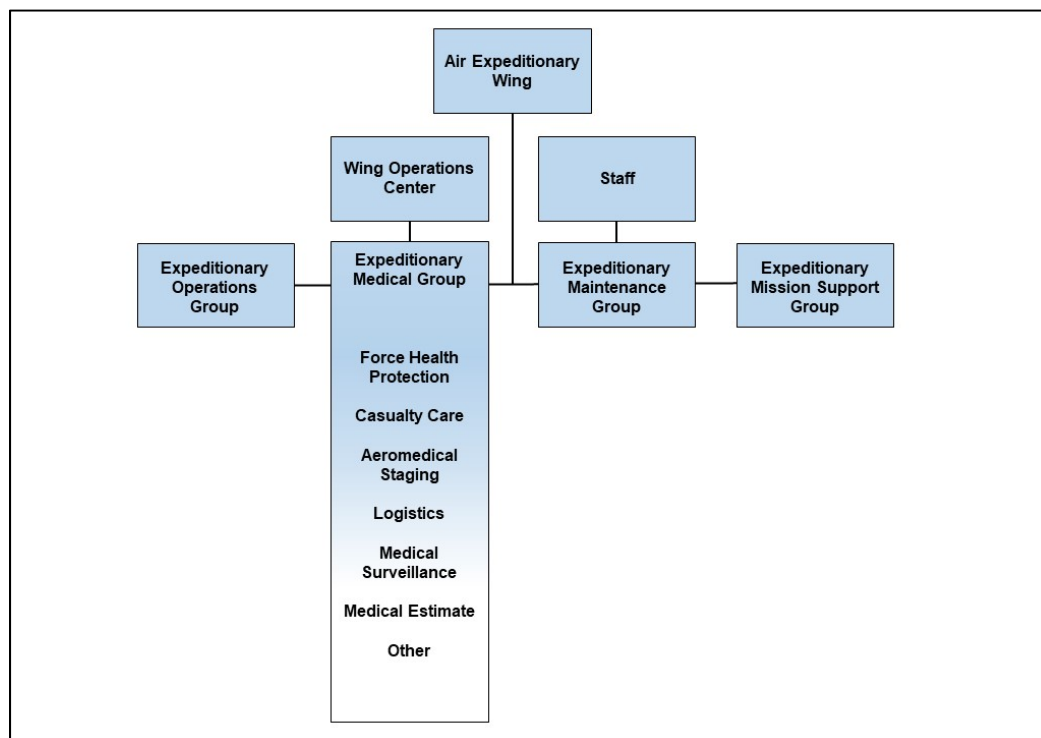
Air Expeditionary Wing

Wing Operations Center

Staff

Expeditionary Operations Group

Expeditionary Medical Group

Force Health Protection

Casualty Care

Aeromedical Staging

Logistics

Medical Surveillance

Medical Estimate

Other

Expeditionary Maintenance Group

Expeditionary Mission Support Group